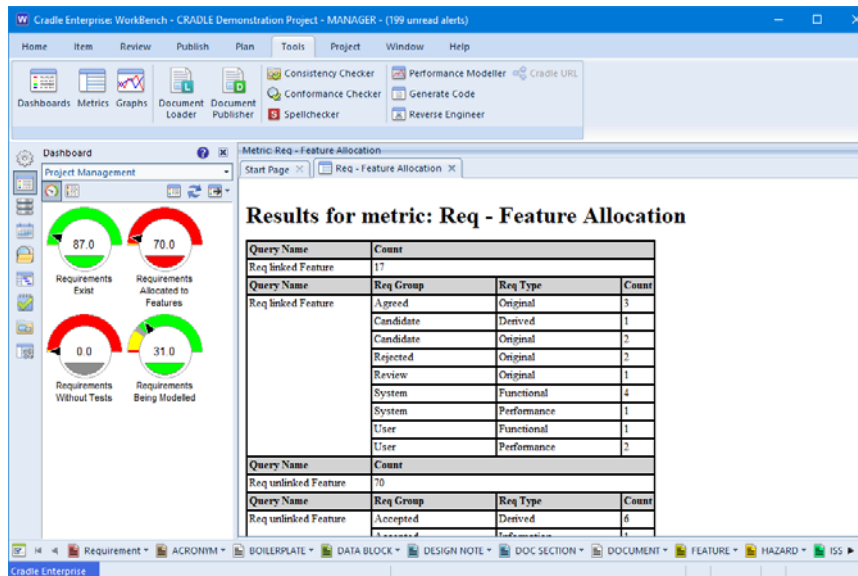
Cradle Enterprise: WorkBench - CRADLE Demonstration Project - MANAGER - (199 unread alerts)

Home Item Review Publish Plan Tools Project Window Help

Dashboards Metrics Graphs Document Loader Document Publisher Consistency Checker Conformance Checker Spellchecker Performance Modeller Cradle URL Generate Code Reverse Engineer

Dashboard

Project Management

87.0
Requirements Exist

70.0
Requirements Allocated to Features

0.0
Requirements Without Tests

31.0
Requirements Being Modelled

Metric: Req - Feature Allocation

Start Page × Req - Feature Allocation ×

Results for metric: Req - Feature Allocation

| Query Name | Count | | |
|---|---|---|---|
| Req linked Feature | 17 | | |
| Query Name | Req Group | Req Type | Count |
| Req linked Feature | Agreed | Original | 3 |
| | Candidate | Derived | 1 |
| | Candidate | Original | 2 |
| | Rejected | Original | 2 |
| | Review | Original | 1 |
| | System | Functional | 4 |
| | System | Performance | 1 |
| | User | Functional | 1 |
| | User | Performance | 2 |
| Query Name | Count | | |
| Req unlinked Feature | 70 | | |
| Query Name | Req Group | Req Type | Count |
| Req unlinked Feature | Accepted | Derived | 6 |
| | Accepted | Information | 1 |

Requirement ACRONYM BOILERPLATE DATA BLOCK DESIGN NOTE DOC SECTION DOCUMENT FEATURE HAZARD ISS

Cradle Enterprise